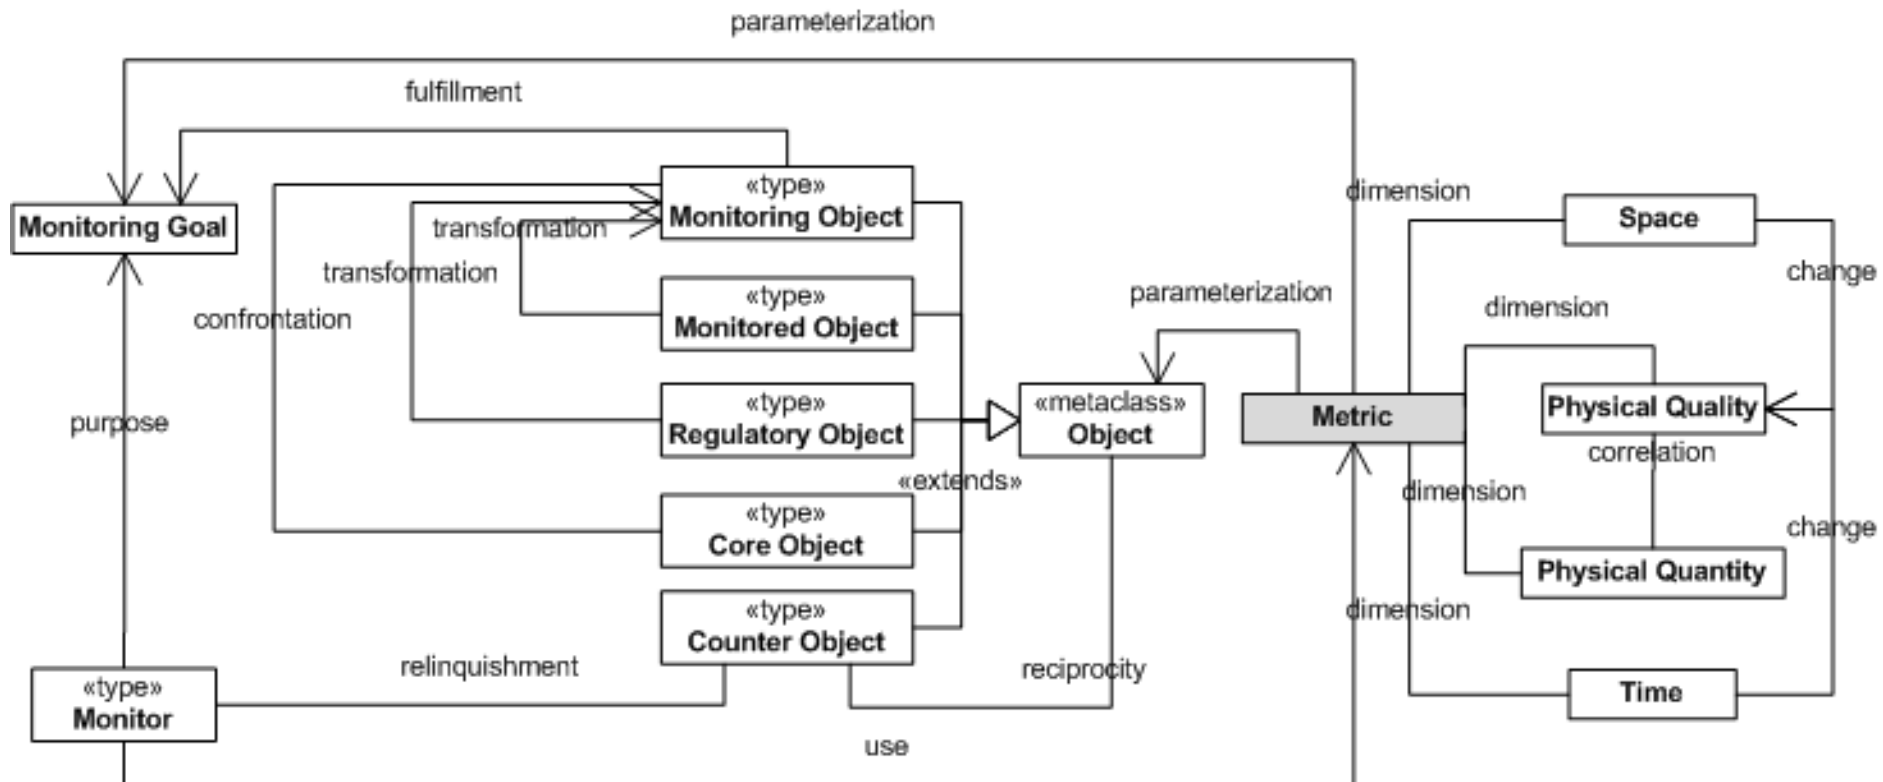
parameterization

fulfillment

Monitoring Goal

«type»
Monitoring Object

transformation

transformation

«type»
Monitored Object

confrontation

«type»
Regulatory Object

purpose

«type»
Core Object

«type»
Counter Object

«type»
Monitor

relinquishment

«extends»

«metaclass»
Object

parameterization

reciprocity

use

Metric

dimension

Space

change

dimension

Physical Quality

correlation

dimension

Physical Quantity

change

dimension

Time